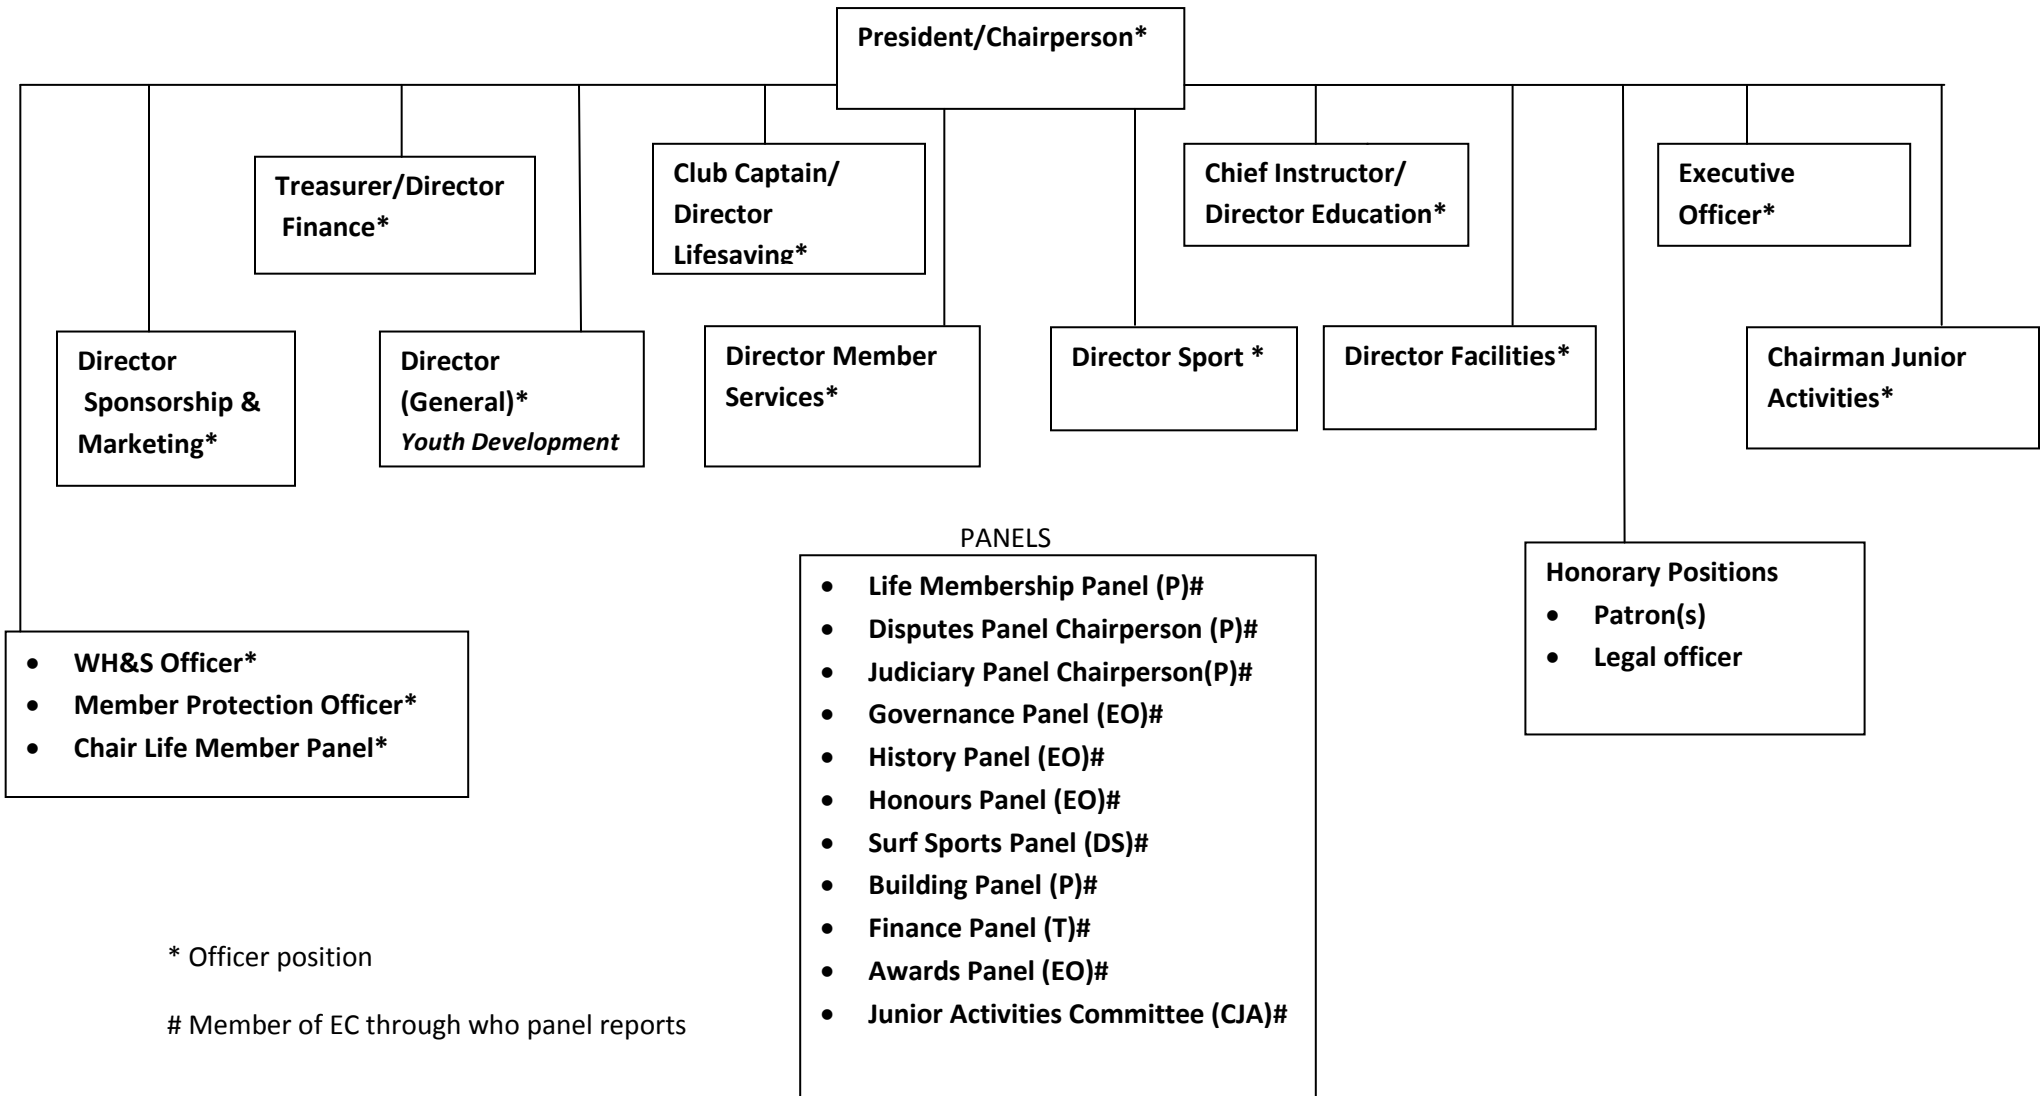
President/Chairperson*

Treasurer/Director Finance*

Club Captain/ Director Lifesaving*

Chief Instructor/ Director Education*

Executive Officer*

Director Sponsorship & Marketing*

Director (General)*
*Youth Development*

Director Member Services*

Director Sport *

Director Facilities*

Chairman Junior Activities*

PANELS

- Life Membership Panel (P)#
- Disputes Panel Chairperson (P)#
- Judiciary Panel Chairperson(P)#
- Governance Panel (EO)#
- History Panel (EO)#
- Honours Panel (EO)#
- Surf Sports Panel (DS)#
- Building Panel (P)#
- Finance Panel (T)#
- Awards Panel (EO)#
- Junior Activities Committee (CJA)#

Honorary Positions
- Patron(s)
- Legal officer

- WH&S Officer*
- Member Protection Officer*
- Chair Life Member Panel*

* Officer position

# Member of EC through who panel reports